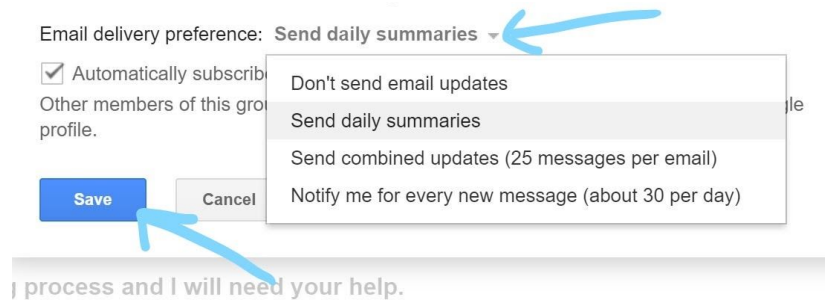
Email delivery preference: Send daily summaries

Automatically subscrib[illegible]

Other members of this gro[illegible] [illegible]gle profile.

Don't send email updates

Send daily summaries

Send combined updates (25 messages per email)

Notify me for every new message (about 30 per day)

Save

Cancel

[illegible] process and I will need your help.